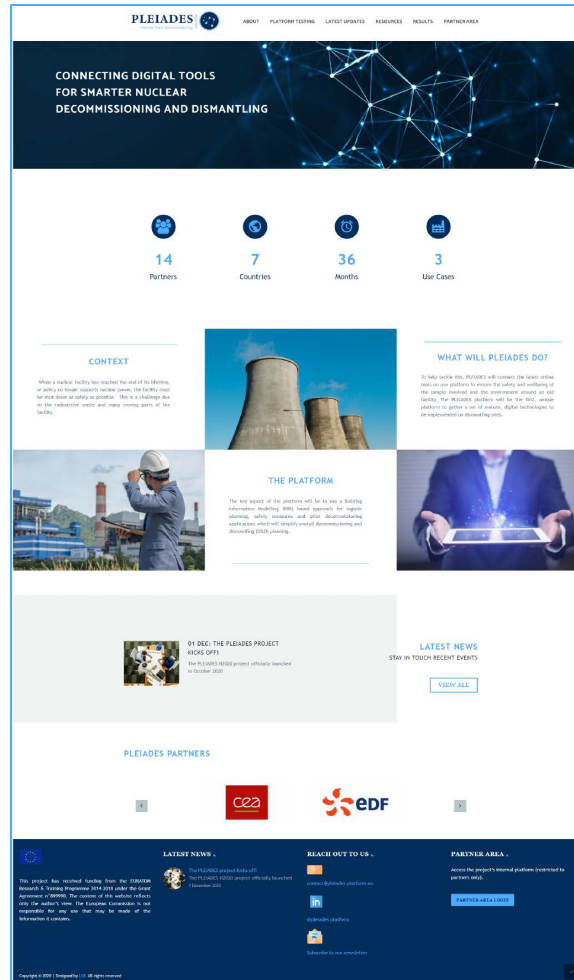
PLEIADES
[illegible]

ABOUT PLATFORM TESTING LATEST UPDATES RESOURCES RESULTS PARTNER AREA

CONNECTING DIGITAL TOOLS FOR SMARTER NUCLEAR DECOMMISSIONING AND DISMANTLING

14
Partners

7
Countries

36
Months

3
Use Cases

CONTEXT

When a nuclear facility has reached the end of its lifetime, or policy no longer supports nuclear power, the facility must be shut down as safely as possible. This is a challenge due to the radioactive waste and many moving parts of the facility.

WHAT WILL PLEIADES DO?

To help tackle this, PLEIADES will connect the latest online tools on one platform to ensure the safety and wellbeing of the people involved and the environment around an old facility. The PLEIADES platform will be the first, unique platform to gather a set of mature, digital technologies to be implemented on dismantling sites.

THE PLATFORM

The key aspect of the platform will be to use a Building Information Modelling (BIM) based approach for logistic planning, safety measures and pilot decommissioning applications which will simplify overall decommissioning and dismantling (D&D) planning.

01 DEC: THE PLEIADES PROJECT KICKS OFF!
The PLEIADES H2020 project officially launched in October 2020

LATEST NEWS
STAY IN TOUCH RECENT EVENTS

VIEW ALL

PLEIADES PARTNERS

cea
EDF

This project has received funding from the EURATOM Research & Training Programme 2014-2018 under the Grant Agreement n° 899990. The content of this website reflects only the author's view. The European Commission is not responsible for any use that may be made of the information it contains.

LATEST NEWS
The PLEIADES project kicks off!
The PLEIADES H2020 project officially launched
1 December 2020

REACH OUT TO US
contact@pleiades-platform.eu
@pleiades_platform
Subscribe to our newsletter

PARTNER AREA
Access the project's internal platform (restricted to partners only).
PARTNER AREA LOGIN

Copyright © 2020 | Designed by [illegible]. All rights reserved